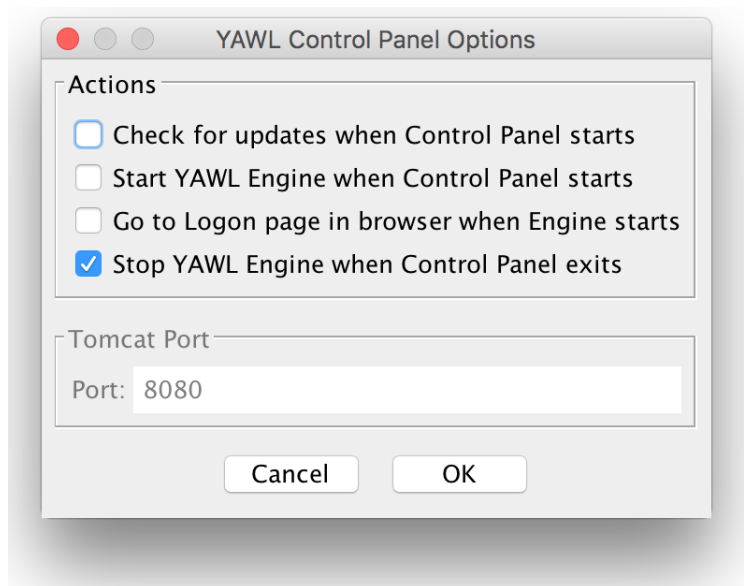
YAWL Control Panel Options

Actions

Check for updates when Control Panel starts

Start YAWL Engine when Control Panel starts

Go to Logon page in browser when Engine starts

Stop YAWL Engine when Control Panel exits

Tomcat Port

Port: 8080

Cancel OK